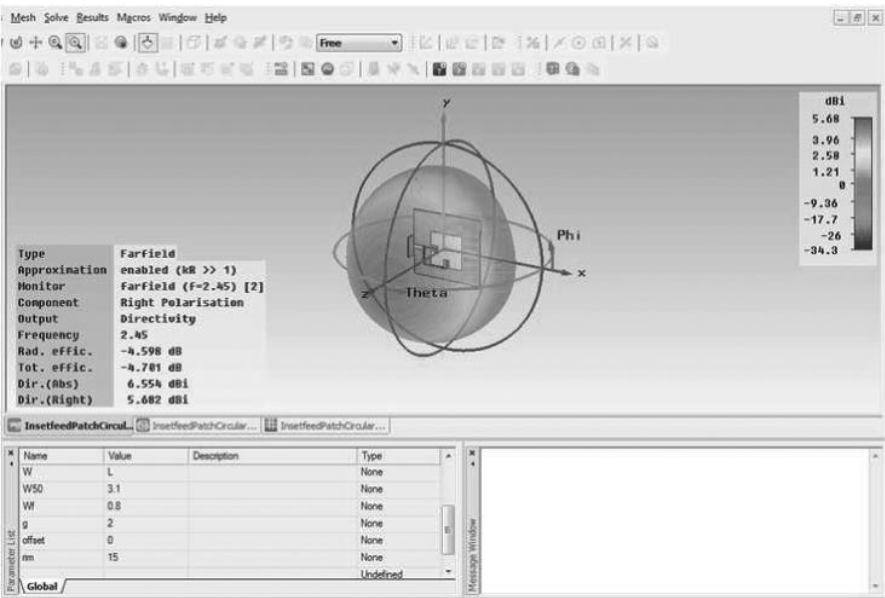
Mesh Solve Results Macros Window Help

Free

dBi
5.68
3.96
2.50
1.21
0
-9.36
-17.7
-26
-34.3

y
Phi
x
z
Theta

| Type | Farfield |
|---|---|
| Approximation | enabled (kR >> 1) |
| Monitor | Farfield (f=2.45) [2] |
| Component | Right Polarisation |
| Output | Directivity |
| Frequency | 2.45 |
| Rad. effic. | -4.598 dB |
| Tot. effic. | -4.701 dB |
| Dir.(Abs) | 6.554 dBi |
| Dir.(Right) | 5.682 dBi |

InsetfeedPatchCircul... InsetfeedPatchCircular... InsetfeedPatchCircular...

| Name | Value | Description | Type |
|---|---|---|---|
| W | L | | None |
| W50 | 3.1 | | None |
| Wf | 0.8 | | None |
| g | 2 | | None |
| offset | 0 | | None |
| nn | 15 | | None |
| | | | Undefined |

Parameter List
Global
Message Window